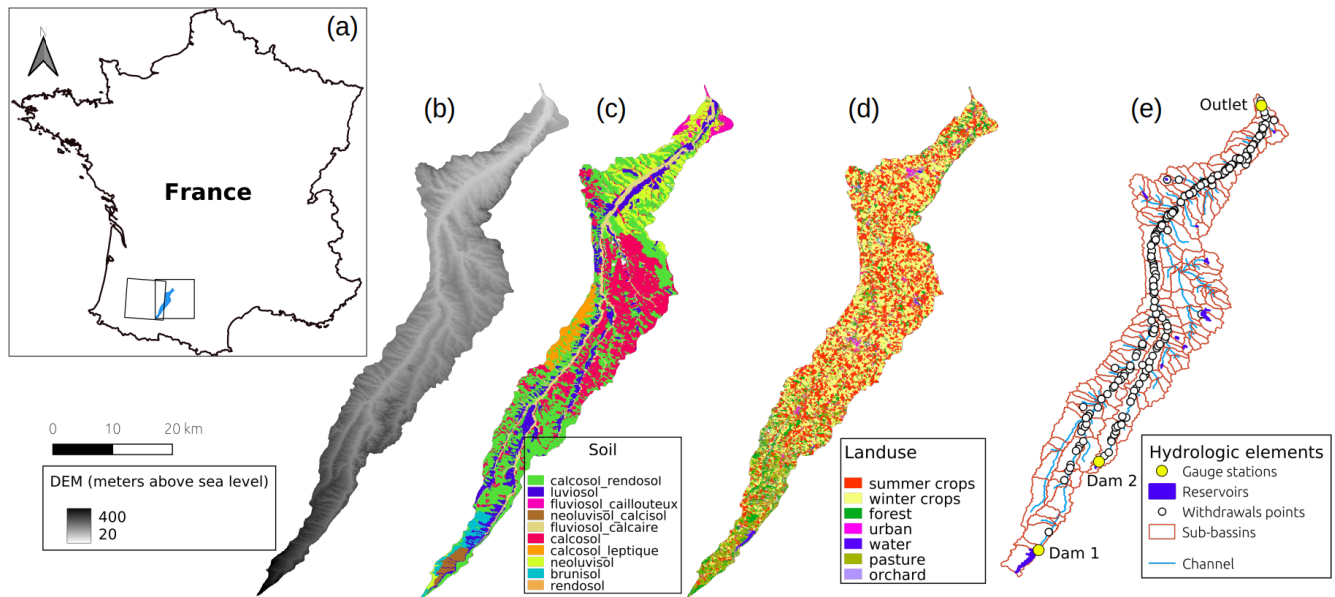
(a)

N

France

(b)

(c)

(d)

(e)

Outlet

0 10 20 km

DEM (meters above sea level)

400
20

Soil
calcosol_rendosol
luviosol
fluviosol_caillouteux
neoluvisol_calcisol
fluviosol_calcaire
calcosol
calcosol_leptique
neoluvisol
brunisol
rendosol

Landuse
summer crops
winter crops
forest
urban
water
pasture
orchard

Dam 2

Dam 1

Hydrologic elements
Gauge stations
Reservoirs
Withdrawals points
Sub-bassins
Channel